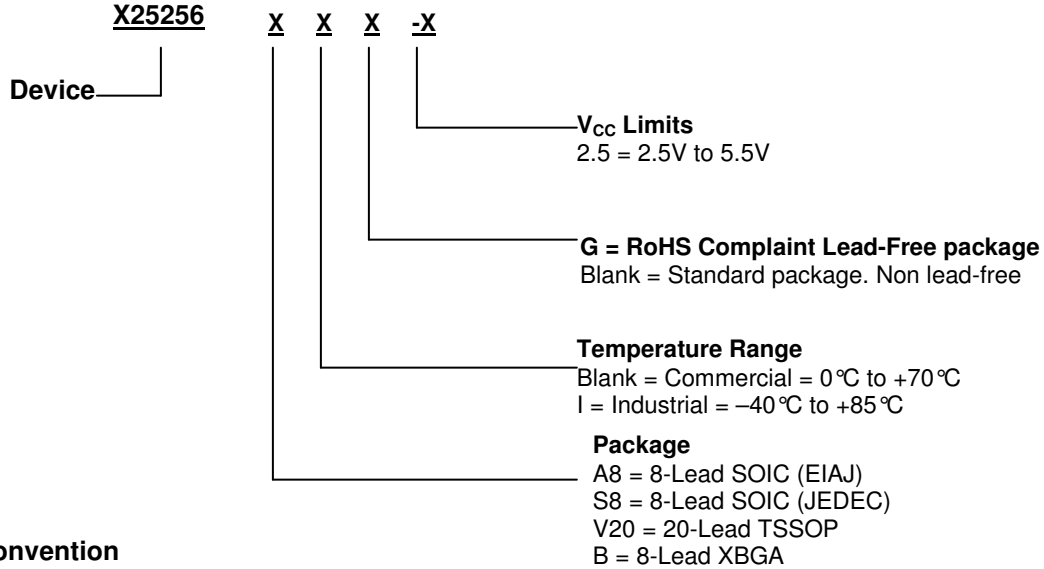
X25256 X X X -X

Device

$V_{CC}$ Limits
2.5 = 2.5V to 5.5V

G = RoHS Complaint Lead-Free package
Blank = Standard package. Non lead-free

Temperature Range
Blank = Commercial = 0°C to +70°C
I = Industrial = –40°C to +85°C

Package
A8 = 8-Lead SOIC (EIAJ)
S8 = 8-Lead SOIC (JEDEC)
V20 = 20-Lead TSSOP
B = 8-Lead XBGA

onvention